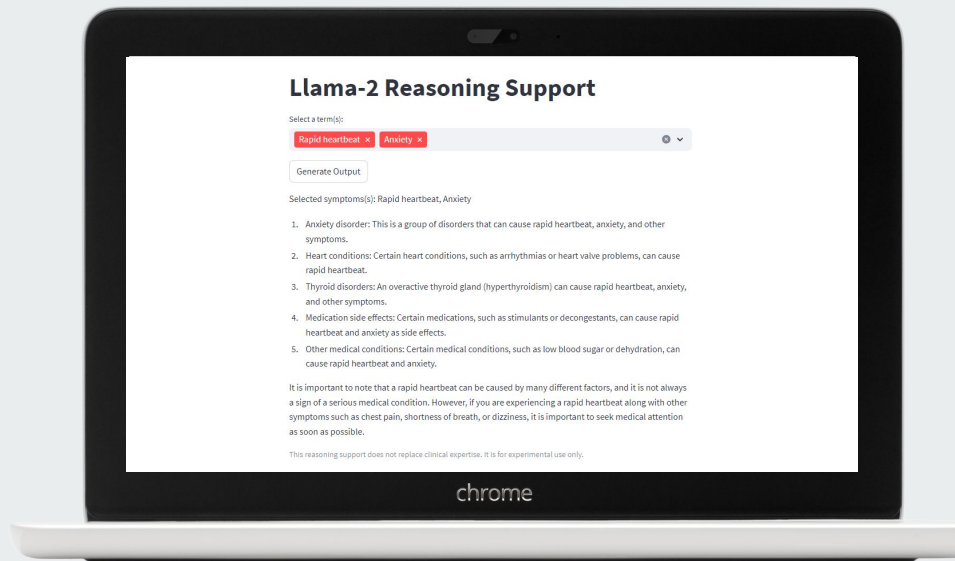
Llama-2 Reasoning Support

Select a term(s):

Rapid heartbeat × Anxiety ×

Generate Output

Selected symptoms(s): Rapid heartbeat, Anxiety

1. Anxiety disorder: This is a group of disorders that can cause rapid heartbeat, anxiety, and other symptoms.
2. Heart conditions: Certain heart conditions, such as arrhythmias or heart valve problems, can cause rapid heartbeat.
3. Thyroid disorders: An overactive thyroid gland (hyperthyroidism) can cause rapid heartbeat, anxiety, and other symptoms.
4. Medication side effects: Certain medications, such as stimulants or decongestants, can cause rapid heartbeat and anxiety as side effects.
5. Other medical conditions: Certain medical conditions, such as low blood sugar or dehydration, can cause rapid heartbeat and anxiety.

It is important to note that a rapid heartbeat can be caused by many different factors, and it is not always a sign of a serious medical condition. However, if you are experiencing a rapid heartbeat along with other symptoms such as chest pain, shortness of breath, or dizziness, it is important to seek medical attention as soon as possible.

This reasoning support does not replace clinical expertise. It is for experimental use only.

chrome